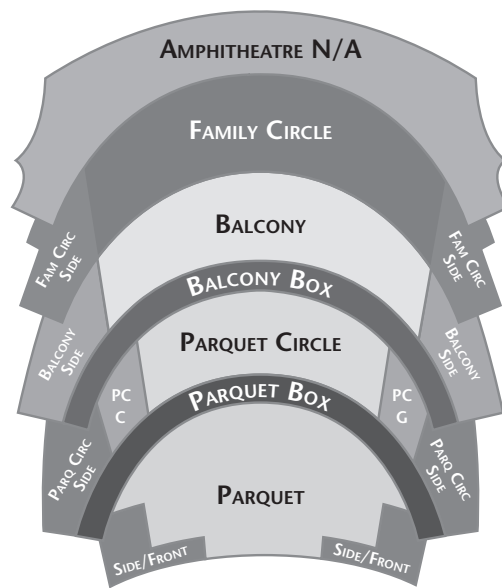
AMPHITHEATRE N/A

FAMILY CIRCLE

FAM CIRC SIDE

BALCONY

FAM CIRC SIDE

BALCONY BOX

BALCONY SIDE

PARQUET CIRCLE

BALCONY SIDE

PC C

PARQUET BOX

PC G

PARQ CIRC SIDE

PARQUET

PARQ CIRC SIDE

SIDE/FRONT

SIDE/FRONT